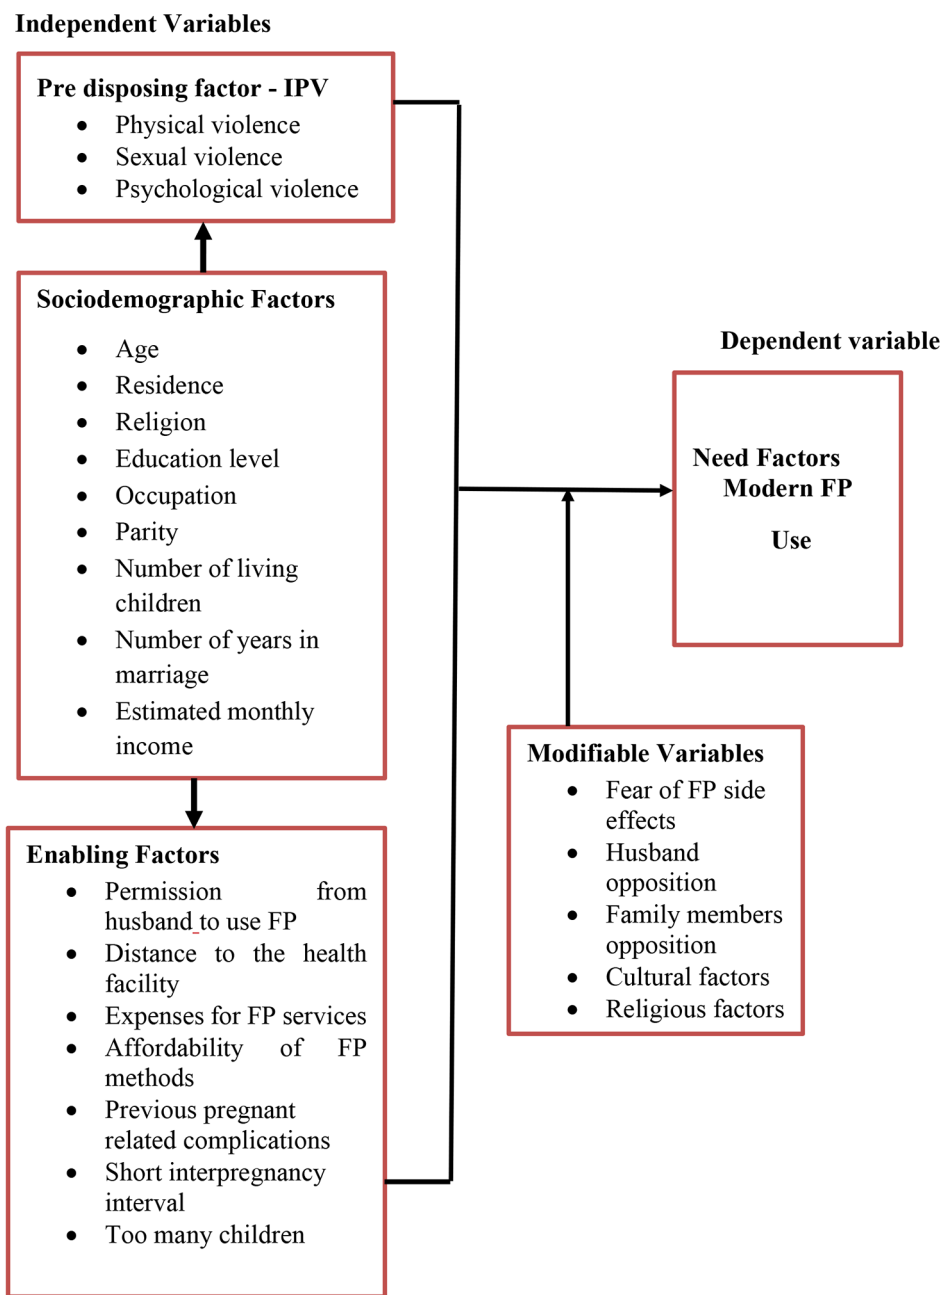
Independent Variables

Pre disposing factor - IPV
- Physical violence
- Sexual violence
- Psychological violence

Sociodemographic Factors
- Age
- Residence
- Religion
- Education level
- Occupation
- Parity
- Number of living children
- Number of years in marriage
- Estimated monthly income

Enabling Factors
- Permission from husband to use FP
- Distance to the health facility
- Expenses for FP services
- Affordability of FP methods
- Previous pregnant related complications
- Short interpregnancy interval
- Too many children

Dependent variable

Need Factors
Modern FP
Use

Modifiable Variables
- Fear of FP side effects
- Husband opposition
- Family members opposition
- Cultural factors
- Religious factors